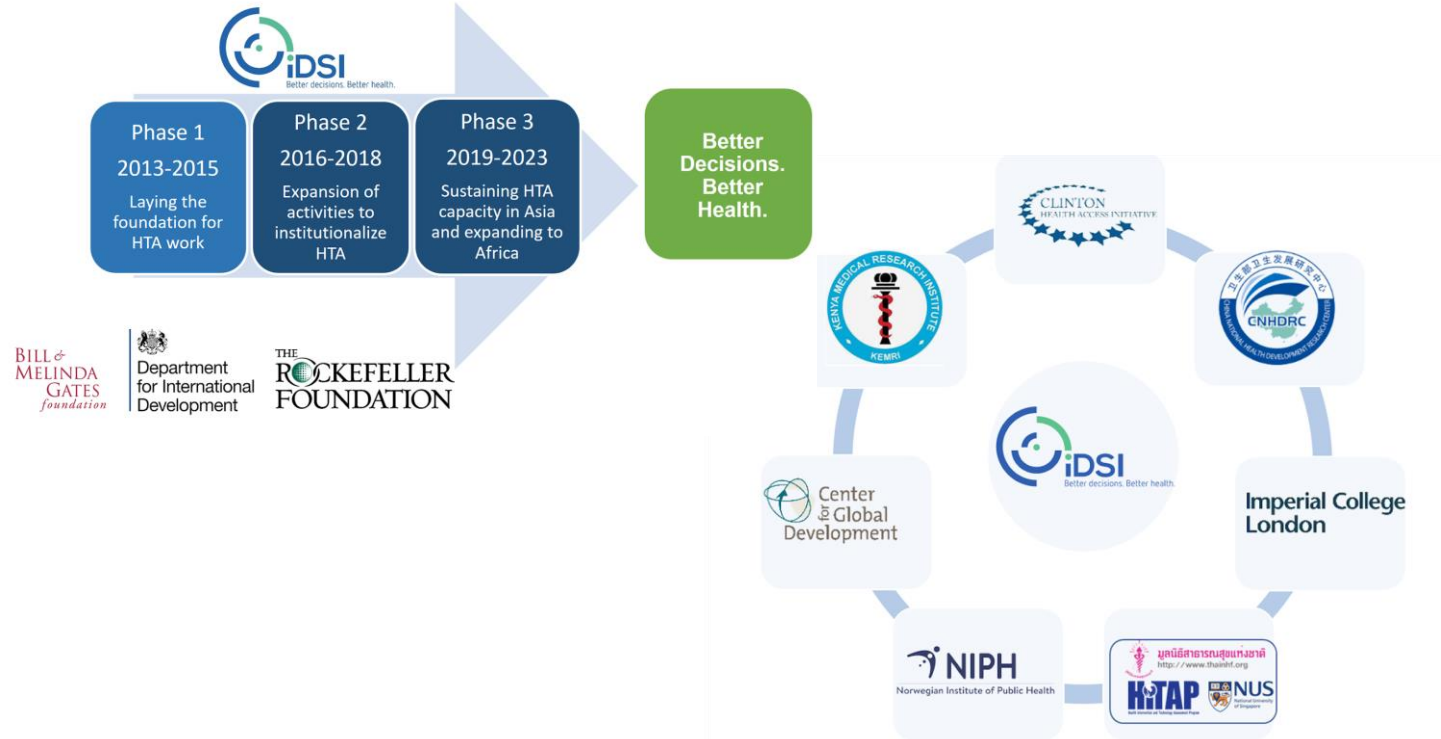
iDSI
Better decisions. Better health.

Phase 1
2013-2015
Laying the foundation for HTA work

Phase 2
2016-2018
Expansion of activities to institutionalize HTA

Phase 3
2019-2023
Sustaining HTA capacity in Asia and expanding to Africa

Better Decisions. Better Health.

BILL & MELINDA GATES foundation

Department for International Development

THE ROCKEFELLER FOUNDATION

CLINTON HEALTH ACCESS INITIATIVE

卫生部卫生发展研究中心
CNHDRC
CHINA NATIONAL HEALTH DEVELOPMENT RESEARCH CENTER

KENYA MEDICAL RESEARCH INSTITUTE
KEMRI

iDSI
Better decisions. Better health.

Imperial College London

Center for Global Development

NIPH
Norwegian Institute of Public Health

มูลนิธิสาธารณสุขแห่งชาติ
http://www.thainhf.org
HITAP
NUS
National University of Singapore